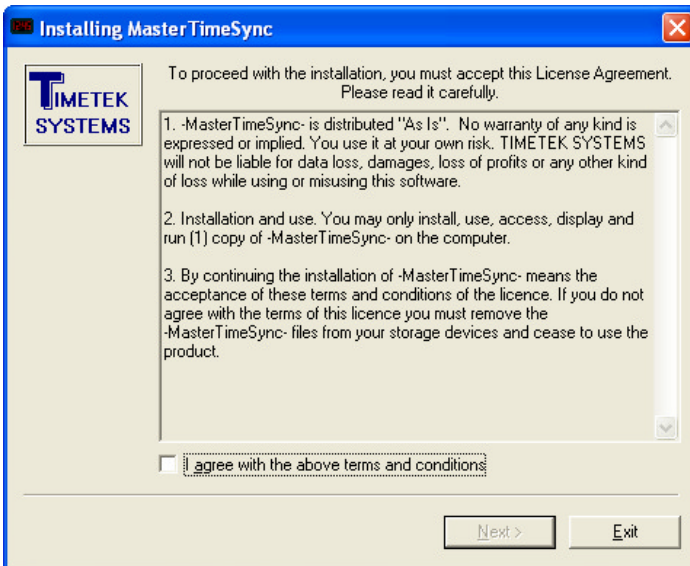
Installing MasterTimeSync

TIMETEK SYSTEMS

To proceed with the installation, you must accept this License Agreement. Please read it carefully.

1. -MasterTimeSync- is distributed "As Is". No warranty of any kind is expressed or implied. You use it at your own risk. TIMETEK SYSTEMS will not be liable for data loss, damages, loss of profits or any other kind of loss while using or misusing this software.

2. Installation and use. You may only install, use, access, display and run (1) copy of -MasterTimeSync- on the computer.

3. By continuing the installation of -MasterTimeSync- means the acceptance of these terms and conditions of the licence. If you do not agree with the terms of this licence you must remove the -MasterTimeSync- files from your storage devices and cease to use the product.

I agree with the above terms and conditions

Next >

Exit